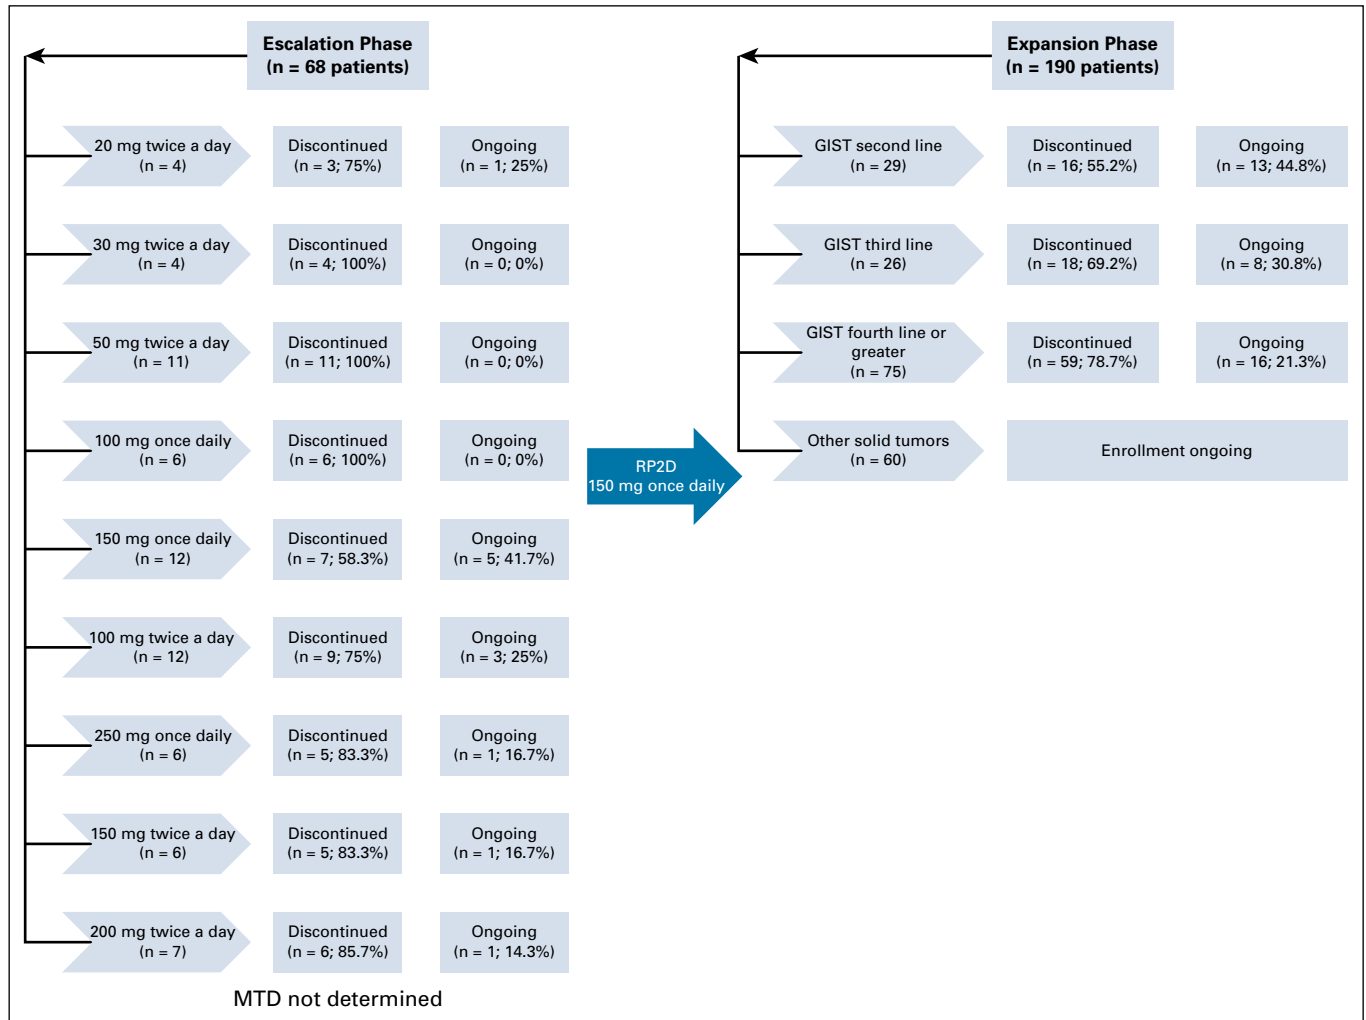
Escalation Phase
(n = 68 patients)

20 mg twice a day
(n = 4)

Discontinued
(n = 3; 75%)

Ongoing
(n = 1; 25%)

30 mg twice a day
(n = 4)

Discontinued
(n = 4; 100%)

Ongoing
(n = 0; 0%)

50 mg twice a day
(n = 11)

Discontinued
(n = 11; 100%)

Ongoing
(n = 0; 0%)

100 mg once daily
(n = 6)

Discontinued
(n = 6; 100%)

Ongoing
(n = 0; 0%)

150 mg once daily
(n = 12)

Discontinued
(n = 7; 58.3%)

Ongoing
(n = 5; 41.7%)

100 mg twice a day
(n = 12)

Discontinued
(n = 9; 75%)

Ongoing
(n = 3; 25%)

250 mg once daily
(n = 6)

Discontinued
(n = 5; 83.3%)

Ongoing
(n = 1; 16.7%)

150 mg twice a day
(n = 6)

Discontinued
(n = 5; 83.3%)

Ongoing
(n = 1; 16.7%)

200 mg twice a day
(n = 7)

Discontinued
(n = 6; 85.7%)

Ongoing
(n = 1; 14.3%)

MTD not determined

RP2D
150 mg once daily

Expansion Phase
(n = 190 patients)

GIST second line
(n = 29)

Discontinued
(n = 16; 55.2%)

Ongoing
(n = 13; 44.8%)

GIST third line
(n = 26)

Discontinued
(n = 18; 69.2%)

Ongoing
(n = 8; 30.8%)

GIST fourth line or greater
(n = 75)

Discontinued
(n = 59; 78.7%)

Ongoing
(n = 16; 21.3%)

Other solid tumors
(n = 60)

Enrollment ongoing